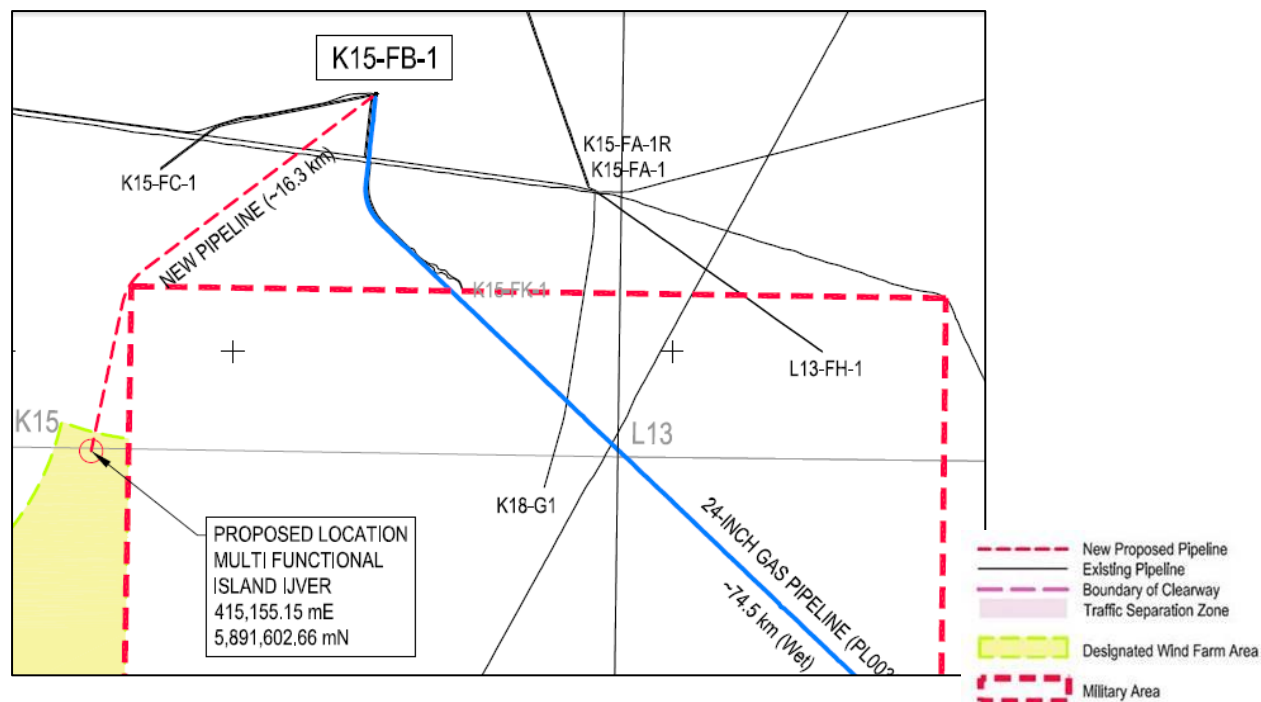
K15-FB-1

K15-FC-1

NEW PIPELINE (~16.3 km)

K15-FA-1R
K15-FA-1

K15-FK-1

L13-FH-1

K15

L13

K18-G1

24-INCH GAS PIPELINE (PL003

~74.5 km (Wet)

PROPOSED LOCATION
MULTI FUNCTIONAL
ISLAND IJVER
415,155.15 mE
5,891,602,66 mN

New Proposed Pipeline
Existing Pipeline
Boundary of Clearway
Traffic Separation Zone
Designated Wind Farm Area
Military Area